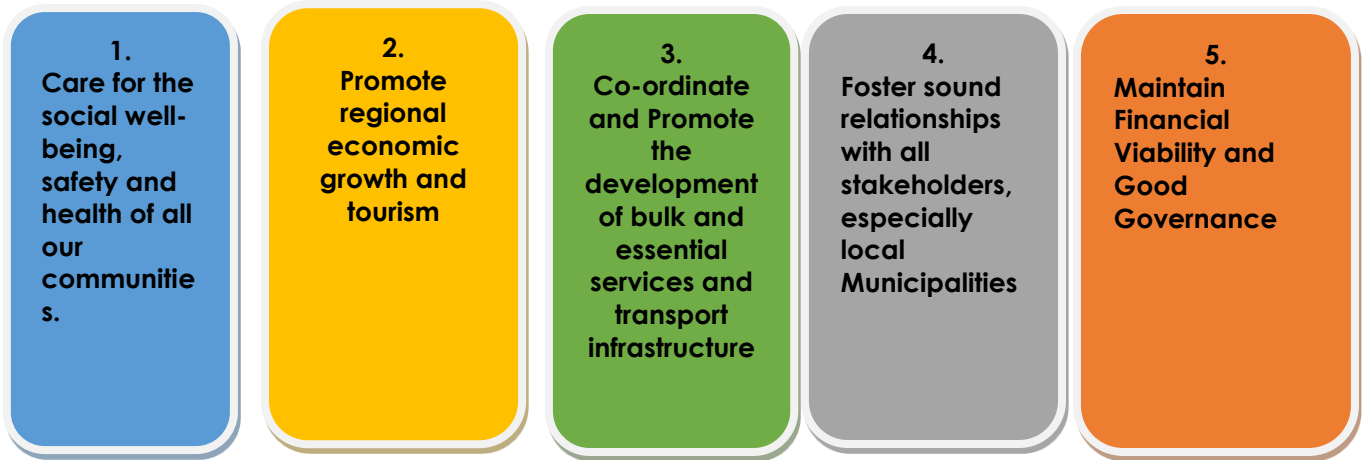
1.
Care for the social well-being, safety and health of all our communitie s.

2.
Promote regional economic growth and tourism

3.
Co-ordinate and Promote the development of bulk and essential services and transport infrastructure

4.
Foster sound relationships with all stakeholders, especially local Municipalities

5.
Maintain Financial Viability and Good Governance